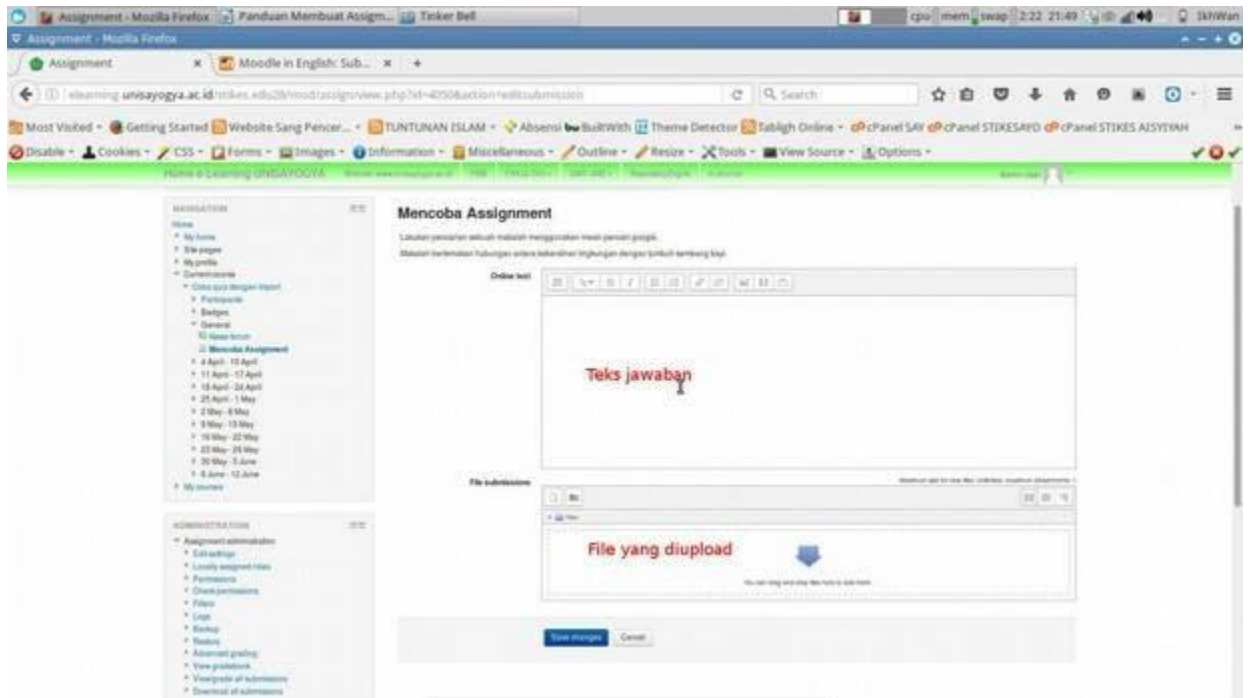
Assignment - Mozilla Firefox | Panduan Membuat Assigm... | Tinker Bell

cpu mem swap 2:22 21:49 IkhWan

Assignment - Mozilla Firefox

Assignment | Moodle in English: Sub...

elearning.unisayogya.ac.id/stikes.edu28/mod/assign/view.php?id=4050&action=editsubmission

Search

Most Visited | Getting Started | Website Sang Pencer... | TUNTUNAN ISLAM | Absensi | BuiltWith | Theme Detector | Tabligh Online | cPanel SAY | cPanel STIKESAYO | cPanel STIKES AISYIYAH

Disable | Cookies | CSS | Forms | Images | Information | Miscellaneous | Outline | Resize | Tools | View Source | Options

Home e-Learning UNISAYOGYA

NAVIGATION

Home
My home
Site pages
My profile
Current course
Coba quiz dengan import
Participants
Badges
General
News forum
Mencoba Assignment
4 April - 10 April
11 April - 17 April
18 April - 24 April
25 April - 1 May
2 May - 8 May
9 May - 15 May
16 May - 22 May
23 May - 29 May
30 May - 5 June
6 June - 12 June
My courses

ADMINISTRATION

Assignment administration
Edit settings
Locally assigned roles
Permissions
Check permissions
Filters
Logs
Backup
Restore
Advanced grading
View gradebook
View/grade all submissions
Download all submissions

Mencoba Assignment

Lakukan pencarian sebuah makalah menggunakan mesin pencari google.

Makalah berkenaan hubungan antara kebersihan lingkungan dengan tumbuh kembang bayi.

Online text

Teks jawaban

File submissions

File yang diupload

You can drag and drop files here to add them.

Save changes | Cancel